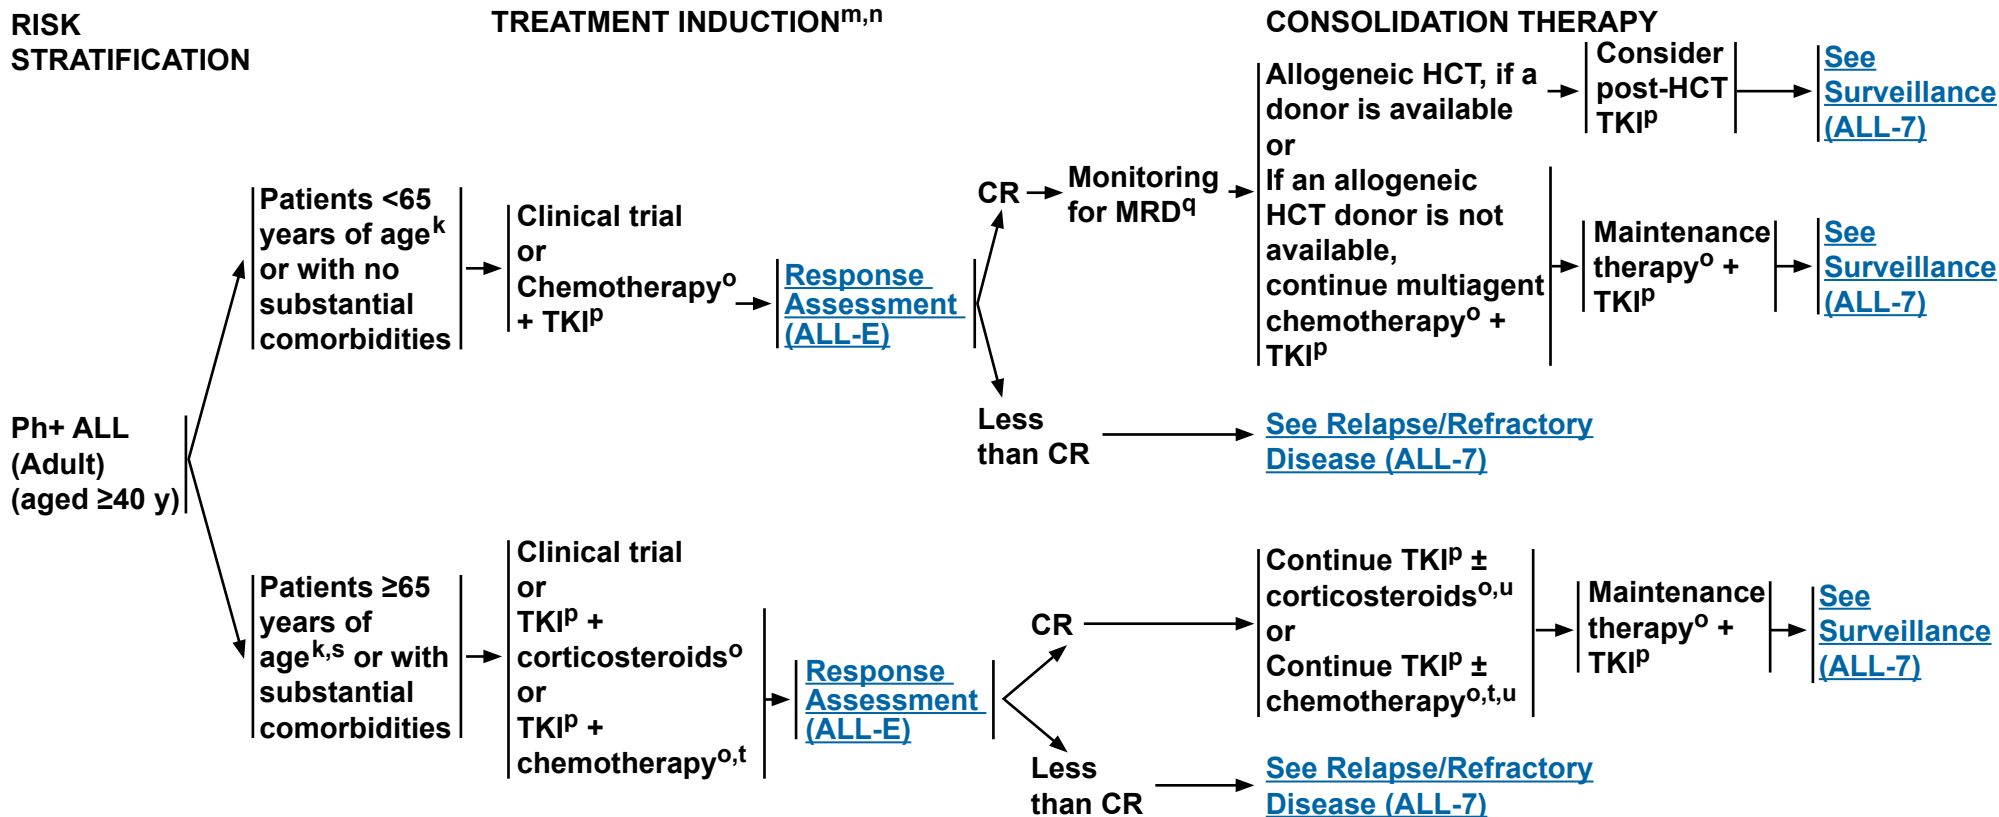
RISK STRATIFICATION

TREATMENT INDUCTION$^{m,n}$

CONSOLIDATION THERAPY

Ph+ ALL (Adult) (aged ≥40 y)

Patients <65 years of age$^{k}$ or with no substantial comorbidities

Clinical trial or Chemotherapy$^{o}$ + TKI$^{p}$

Response Assessment (ALL-E)

CR

Monitoring for MRD$^{q}$

Allogeneic HCT, if a donor is available or If an allogeneic HCT donor is not available, continue multiagent chemotherapy$^{o}$ + TKI$^{p}$

Consider post-HCT TKI$^{p}$

See Surveillance (ALL-7)

Maintenance therapy$^{o}$ + TKI$^{p}$

See Surveillance (ALL-7)

Less than CR

See Relapse/Refractory Disease (ALL-7)

Patients ≥65 years of age$^{k,s}$ or with substantial comorbidities

Clinical trial or TKI$^{p}$ + corticosteroids$^{o}$ or TKI$^{p}$ + chemotherapy$^{o,t}$

Response Assessment (ALL-E)

CR

Continue TKI$^{p}$ ± corticosteroids$^{o,u}$ or Continue TKI$^{p}$ ± chemotherapy$^{o,t,u}$

Maintenance therapy$^{o}$ + TKI$^{p}$

See Surveillance (ALL-7)

Less than CR

See Relapse/Refractory Disease (ALL-7)